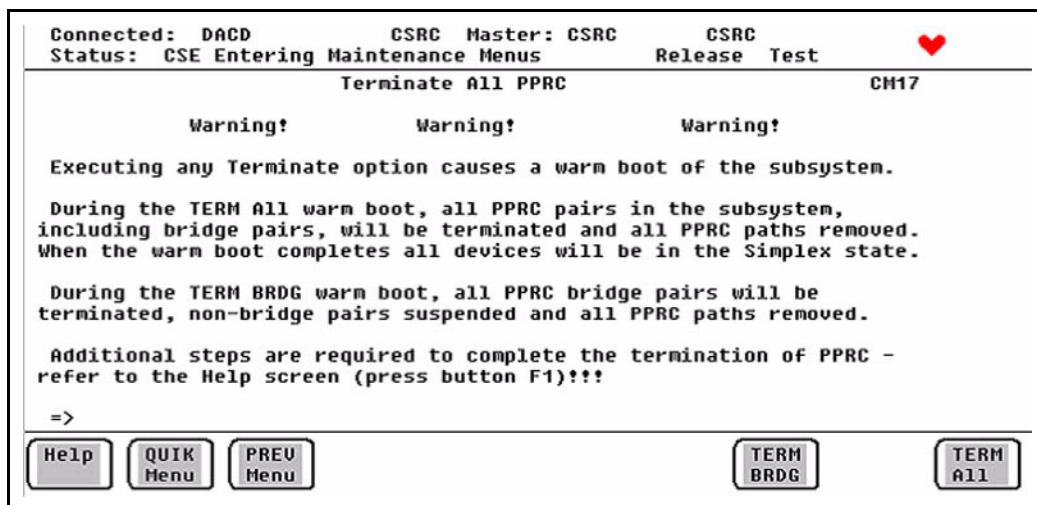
Connected: DACD CSRC Master: CSRC CSRC
Status: CSE Entering Maintenance Menus Release Test

Terminate All PPRC CM17

Warning! Warning! Warning!

Executing any Terminate option causes a warm boot of the subsystem.

During the TERM All warm boot, all PPRC pairs in the subsystem, including bridge pairs, will be terminated and all PPRC paths removed. When the warm boot completes all devices will be in the Simplex state.

During the TERM BRDG warm boot, all PPRC bridge pairs will be terminated, non-bridge pairs suspended and all PPRC paths removed.

Additional steps are required to complete the termination of PPRC - refer to the Help screen (press button F1)!!!

=>

Help

QUIK Menu

PREV Menu

TERM BRDG

TERM All